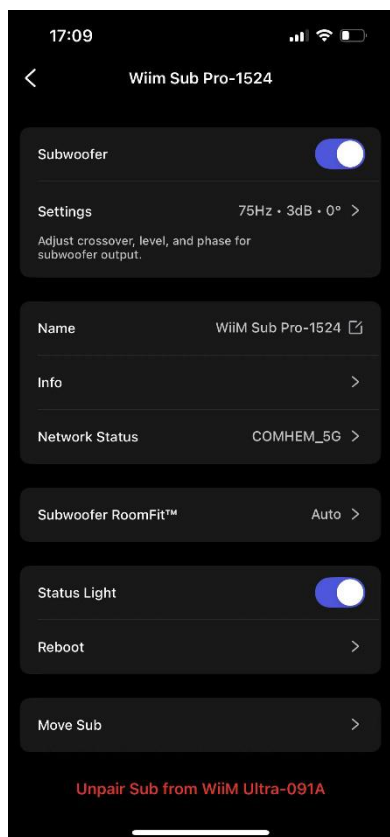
17:09

Wiim Sub Pro-1524

Subwoofer

Settings 75Hz · 3dB · 0° >

Adjust crossover, level, and phase for subwoofer output.

Name WiiM Sub Pro-1524

Info >

Network Status COMHEM_5G >

Subwoofer RoomFit™ Auto >

Status Light

Reboot >

Move Sub >

Unpair Sub from WiiM Ultra-091A